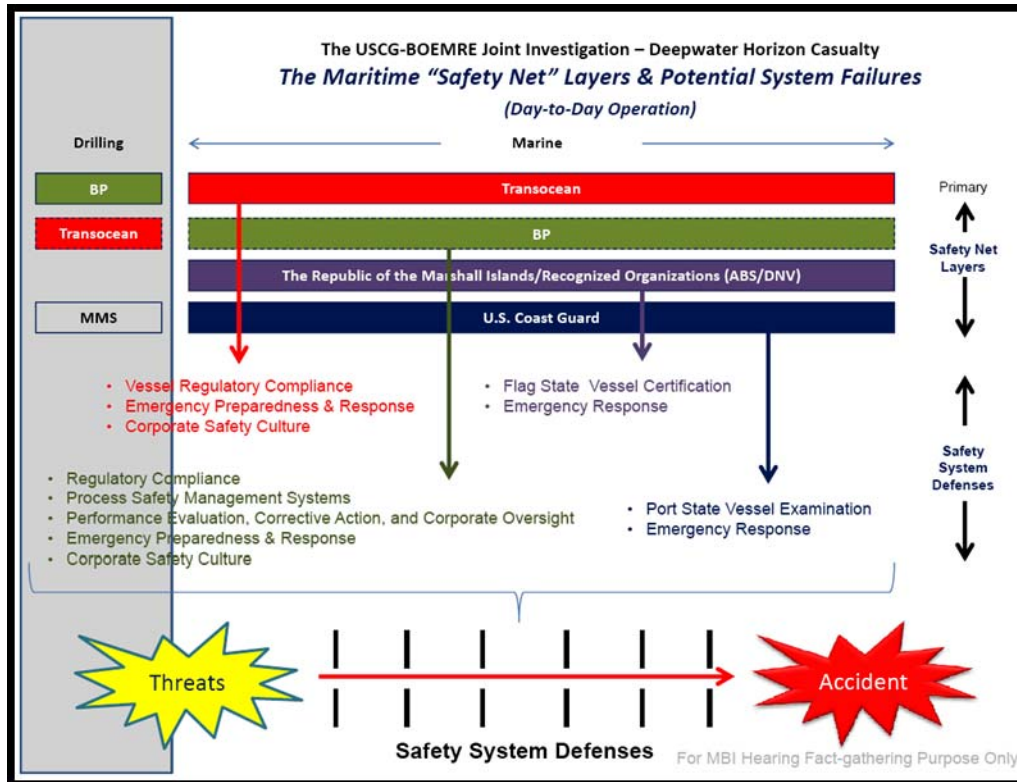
The USCG-BOEMRE Joint Investigation – Deepwater Horizon Casualty

The Maritime "Safety Net" Layers & Potential System Failures

(Day-to-Day Operation)

Drilling

Marine

BP

Transocean

MMS

Transocean

BP

The Republic of the Marshall Islands/Recognized Organizations (ABS/DNV)

U.S. Coast Guard

Primary

Safety Net Layers

- Vessel Regulatory Compliance
- Emergency Preparedness & Response
- Corporate Safety Culture

- Flag State Vessel Certification
- Emergency Response

Safety System Defenses

- Regulatory Compliance
- Process Safety Management Systems
- Performance Evaluation, Corrective Action, and Corporate Oversight
- Emergency Preparedness & Response
- Corporate Safety Culture

- Port State Vessel Examination
- Emergency Response

Threats

Accident

Safety System Defenses

For MBI Hearing Fact-gathering Purpose Only